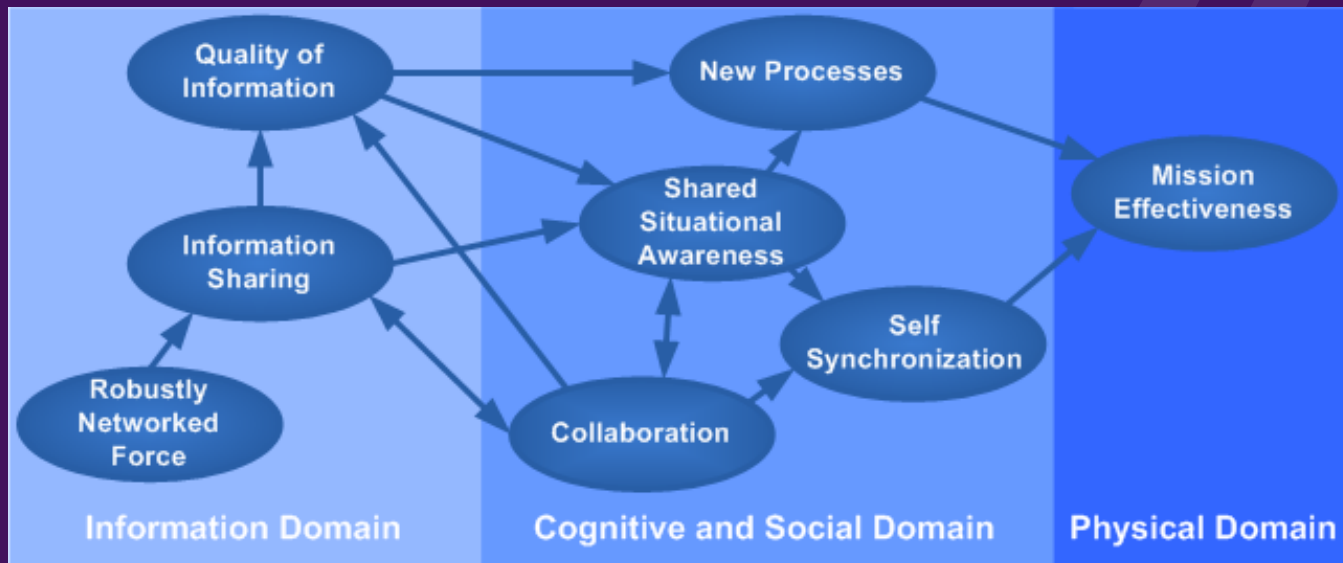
Quality of Information

Information Sharing

Robustly Networked Force

New Processes

Shared Situational Awareness

Self Synchronization

Collaboration

Mission Effectiveness

Information Domain

Cognitive and Social Domain

Physical Domain